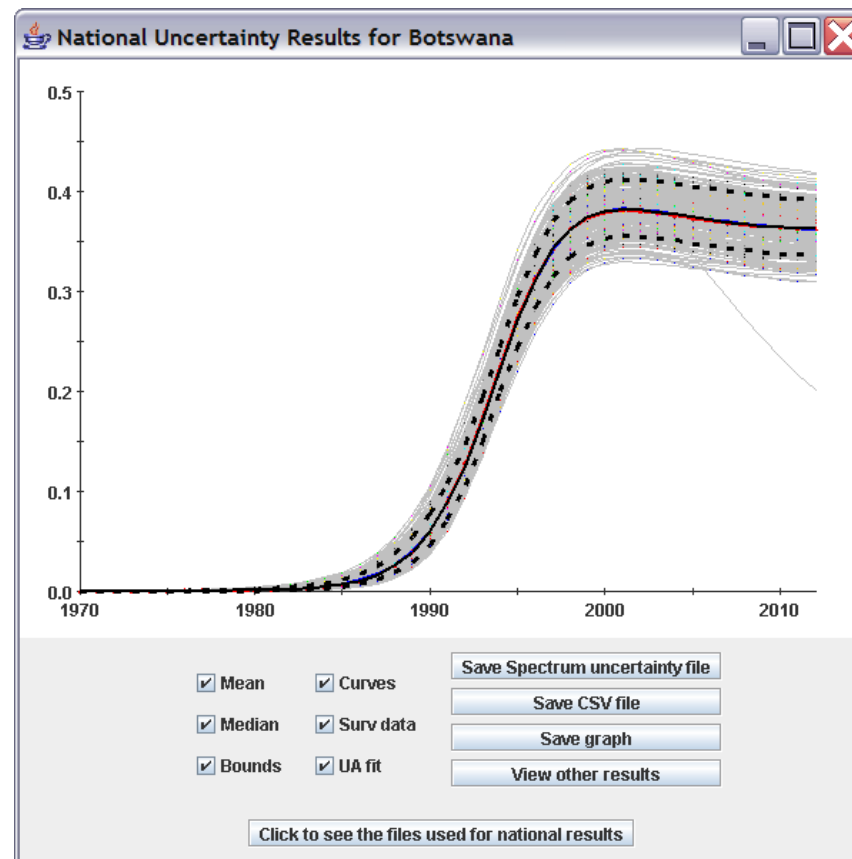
National Uncertainty Results for Botswana

0.5
0.4
0.3
0.2
0.1
0.0

1970
1980
1990
2000
2010

✔ Mean
✔ Curves
✔ Median
✔ Surv data
✔ Bounds
✔ UA fit

Save Spectrum uncertainty file
Save CSV file
Save graph
View other results

Click to see the files used for national results